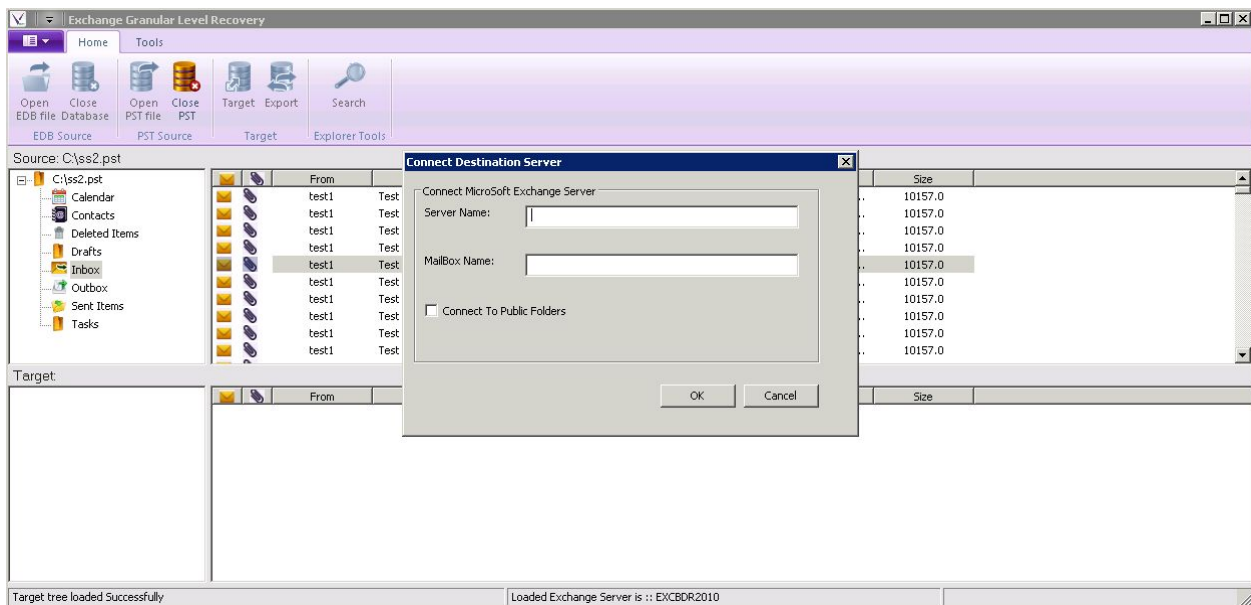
Exchange Granular Level Recovery

Home Tools

Open EDB file Close Database
EDB Source
Open PST file Close PST
PST Source
Target Export
Target
Search
Explorer Tools

Source: C:\ss2.pst

C:\ss2.pst
Calendar
Contacts
Deleted Items
Drafts
Inbox
Outbox
Sent Items
Tasks

| | | From | | | Size |
|---|---|---|---|---|---|
| | | test1 | Test | .. | 10157.0 |
| | | test1 | Test | .. | 10157.0 |
| | | test1 | Test | .. | 10157.0 |
| | | test1 | Test | .. | 10157.0 |
| | | test1 | Test | .. | 10157.0 |
| | | test1 | Test | .. | 10157.0 |
| | | test1 | Test | .. | 10157.0 |
| | | test1 | Test | .. | 10157.0 |
| | | test1 | Test | .. | 10157.0 |
| | | test1 | Test | .. | 10157.0 |

Target:

| | | From | | Size |
|---|---|---|---|---|

Connect Destination Server

Connect MicroSoft Exchange Server
Server Name:
MailBox Name:
Connect To Public Folders

OK Cancel

Target tree loaded Successfully
Loaded Exchange Server is :: EXCBDR2010